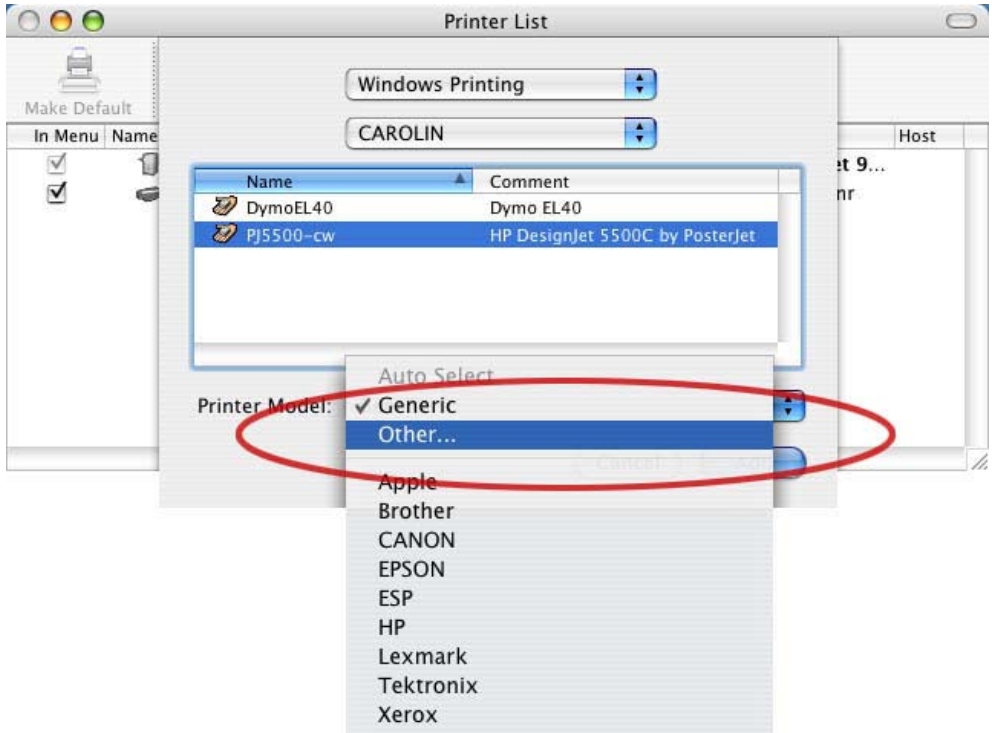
Printer List

Make Default

In Menu | Name | Host

et 9...

nr

Windows Printing

CAROLIN

| Name | Comment |
|---|---|
| DymoEL40 | Dymo EL40 |
| PJ5500-cw | HP DesignJet 5500C by PosterJet |

Printer Model:

Auto Select
✓ Generic
Other...

Apple
Brother
CANON
EPSON
ESP
HP
Lexmark
Tektronix
Xerox

Cancel

Add